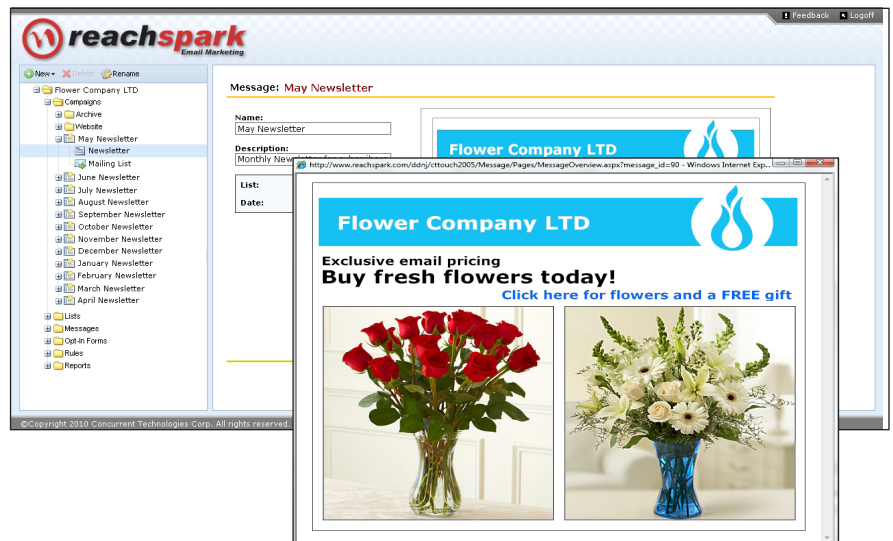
Feedback Logoff

reachspark Email Marketing

New Delete Rename

Flower Company LTD
Campaigns
Archive
Website
May Newsletter
Newsletter
Mailing List
June Newsletter
July Newsletter
August Newsletter
September Newsletter
October Newsletter
November Newsletter
December Newsletter
January Newsletter
February Newsletter
March Newsletter
April Newsletter
Lists
Messages
Opt-In Forms
Rules
Reports

Message: May Newsletter

Name:
May Newsletter

Description:
Monthly New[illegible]

List:

Date:

Flower Company LTD

©Copyright 2010 Concurrent Technologies Corp. All rights reserved.

http://www.reachspark.com/ddnj/cttouch2005/Message/Pages/MessageOverview.aspx?message_id=90 - Windows Internet Exp...

Flower Company LTD

Exclusive email pricing
Buy fresh flowers today!
Click here for flowers and a FREE gift